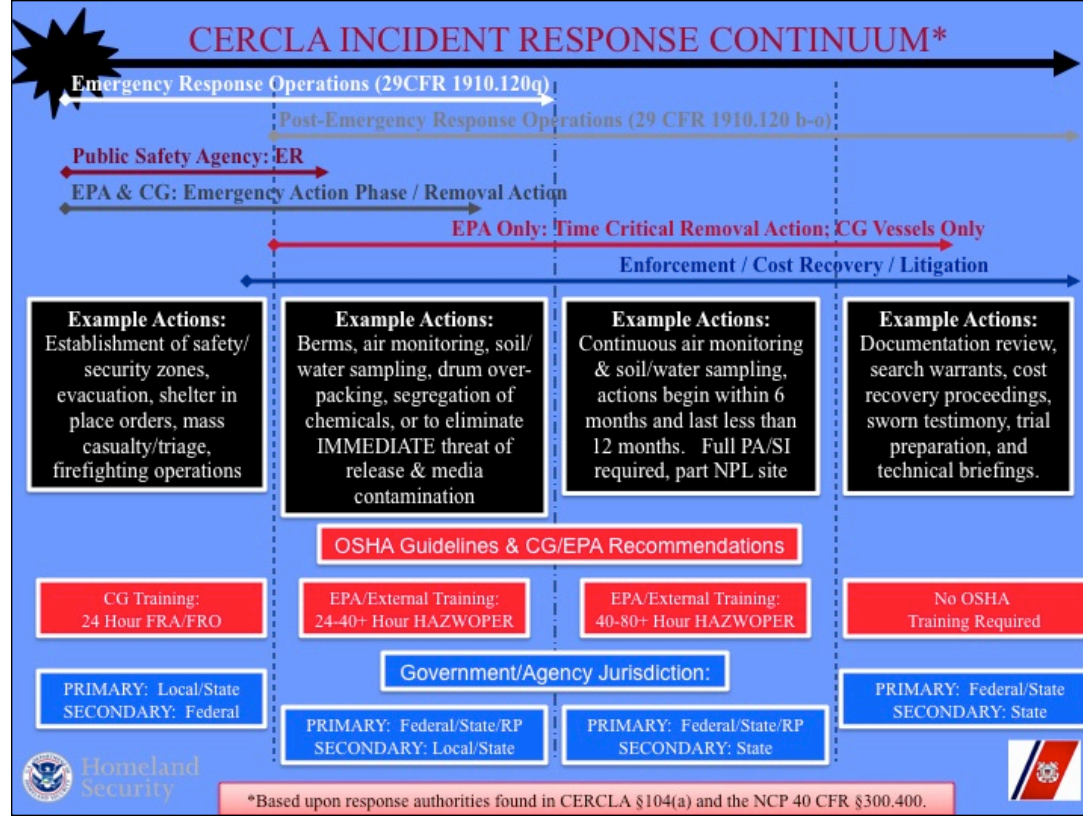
CERCLA INCIDENT RESPONSE CONTINUUM*

Emergency Response Operations (29CFR 1910.120q)

Post-Emergency Response Operations (29 CFR 1910.120 b-o)

Public Safety Agency: ER

EPA & CG: Emergency Action Phase / Removal Action

EPA Only: Time Critical Removal Action; CG Vessels Only

Enforcement / Cost Recovery / Litigation

Example Actions: Establishment of safety/ security zones, evacuation, shelter in place orders, mass casualty/triage, firefighting operations

Example Actions: Berms, air monitoring, soil/ water sampling, drum overpacking, segregation of chemicals, or to eliminate IMMEDIATE threat of release & media contamination

Example Actions: Continuous air monitoring & soil/water sampling, actions begin within 6 months and last less than 12 months. Full PA/SI required, part NPL site

Example Actions: Documentation review, search warrants, cost recovery proceedings, sworn testimony, trial preparation, and technical briefings.

OSHA Guidelines & CG/EPA Recommendations

CG Training: 24 Hour FRA/FRO

EPA/External Training: 24-40+ Hour HAZWOPER

EPA/External Training: 40-80+ Hour HAZWOPER

No OSHA Training Required

Government/Agency Jurisdiction:

PRIMARY: Local/State
SECONDARY: Federal

PRIMARY: Federal/State/RP
SECONDARY: Local/State

PRIMARY: Federal/State/RP
SECONDARY: State

PRIMARY: Federal/State
SECONDARY: State

Homeland Security

*Based upon response authorities found in CERCLA §104(a) and the NCP 40 CFR §300.400.